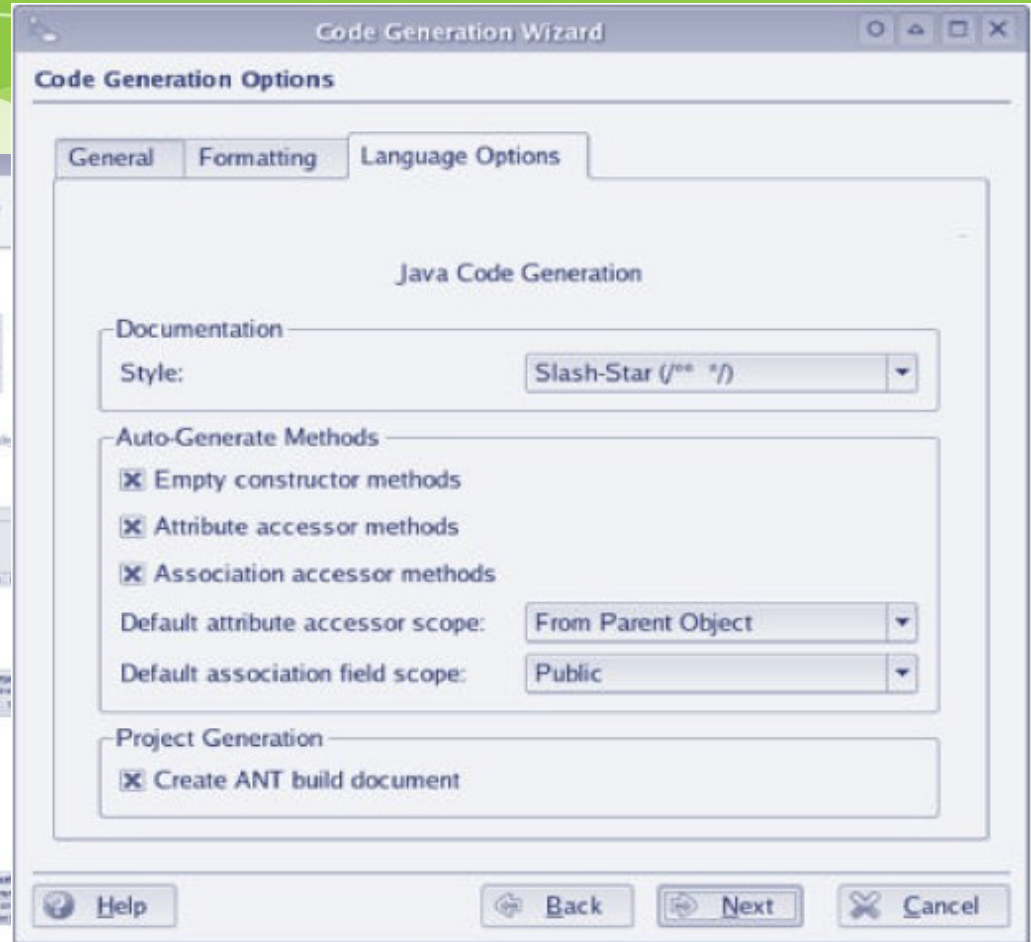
Code Generation Wizard

Code Generation Options

General | Formatting | Language Options

Java Code Generation

Documentation
Style: Slash-Star (/** */)

Auto-Generate Methods
☒ Empty constructor methods
☒ Attribute accessor methods
☒ Association accessor methods
Default attribute accessor scope: From Parent Object
Default association field scope: Public

Project Generation
☒ Create ANT build document

Help | Back | Next | Cancel